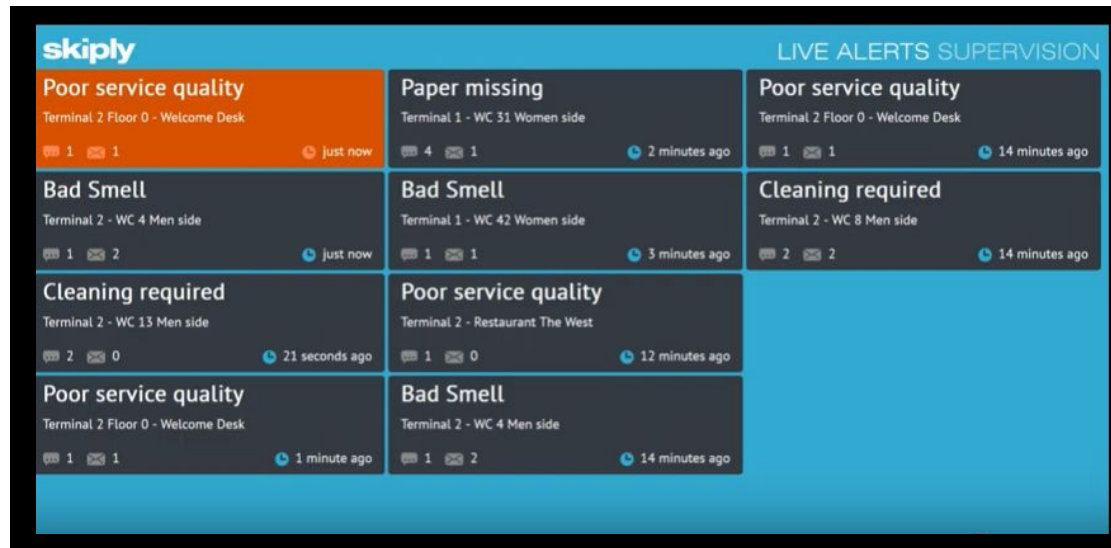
skiply

LIVE ALERTS SUPERVISION

Poor service quality
Terminal 2 Floor 0 - Welcome Desk
1 1 just now

Bad Smell
Terminal 2 - WC 4 Men side
1 2 just now

Cleaning required
Terminal 2 - WC 13 Men side
2 0 21 seconds ago

Poor service quality
Terminal 2 Floor 0 - Welcome Desk
1 1 1 minute ago

Paper missing
Terminal 1 - WC 31 Women side
4 1 2 minutes ago

Bad Smell
Terminal 1 - WC 42 Women side
1 1 3 minutes ago

Poor service quality
Terminal 2 - Restaurant The West
1 0 12 minutes ago

Bad Smell
Terminal 2 - WC 4 Men side
1 2 14 minutes ago

Poor service quality
Terminal 2 Floor 0 - Welcome Desk
1 1 14 minutes ago

Cleaning required
Terminal 2 - WC 8 Men side
2 2 14 minutes ago